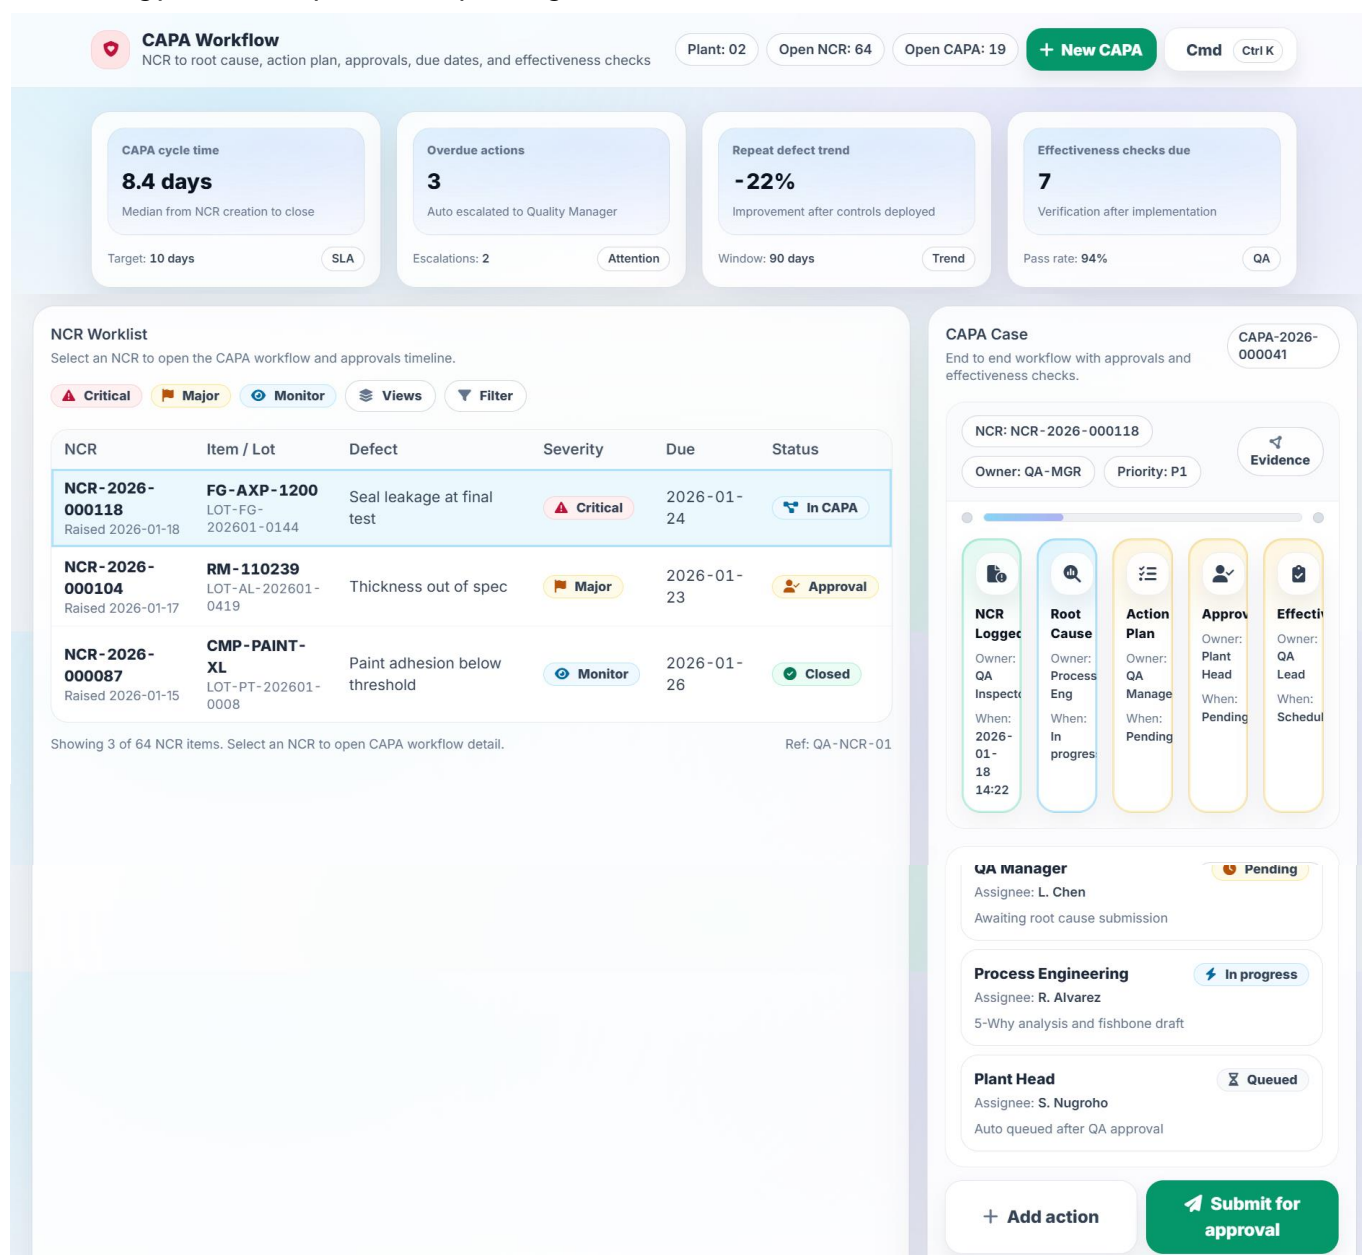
CAPA Workflow
NCR to root cause, action plan, approvals, due dates, and effectiveness checks

Plant: 02 Open NCR: 64 Open CAPA: 19 + New CAPA Cmd Ctrl K

CAPA cycle time
8.4 days
Median from NCR creation to close
Target: 10 days SLA

Overdue actions
3
Auto escalated to Quality Manager
Escalations: 2 Attention

Repeat defect trend
-22%
Improvement after controls deployed
Window: 90 days Trend

Effectiveness checks due
7
Verification after implementation
Pass rate: 94% QA

NCR Worklist
Select an NCR to open the CAPA workflow and approvals timeline.

Critical Major Monitor Views Filter

| NCR | Item / Lot | Defect | Severity | Due | Status |
|---|---|---|---|---|---|
| NCR-2026-000118 Raised 2026-01-18 | FG-AXP-1200 LOT-FG-202601-0144 | Seal leakage at final test | Critical | 2026-01-24 | In CAPA |
| NCR-2026-000104 Raised 2026-01-17 | RM-110239 LOT-AL-202601-0419 | Thickness out of spec | Major | 2026-01-23 | Approval |
| NCR-2026-000087 Raised 2026-01-15 | CMP-PAINT-XL LOT-PT-202601-0008 | Paint adhesion below threshold | Monitor | 2026-01-26 | Closed |

Showing 3 of 64 NCR items. Select an NCR to open CAPA workflow detail.
Ref: QA-NCR-01

CAPA Case
End to end workflow with approvals and effectiveness checks.
CAPA-2026-000041

NCR: NCR-2026-000118
Owner: QA-MGR Priority: P1
Evidence

NCR Logged
Owner: QA Inspect
When: 2026-01-18 14:22

Root Cause
Owner: Process Eng
When: In progres

Action Plan
Owner: QA Manage
When: Pending

Approv
Owner: Plant Head
When: Pending

Effecti
Owner: QA Lead
When: Schedul

QA Manager Pending
Assignee: L. Chen
Awaiting root cause submission

Process Engineering In progress
Assignee: R. Alvarez
5-Why analysis and fishbone draft

Plant Head Queued
Assignee: S. Nugroho
Auto queued after QA approval

+ Add action
Submit for approval